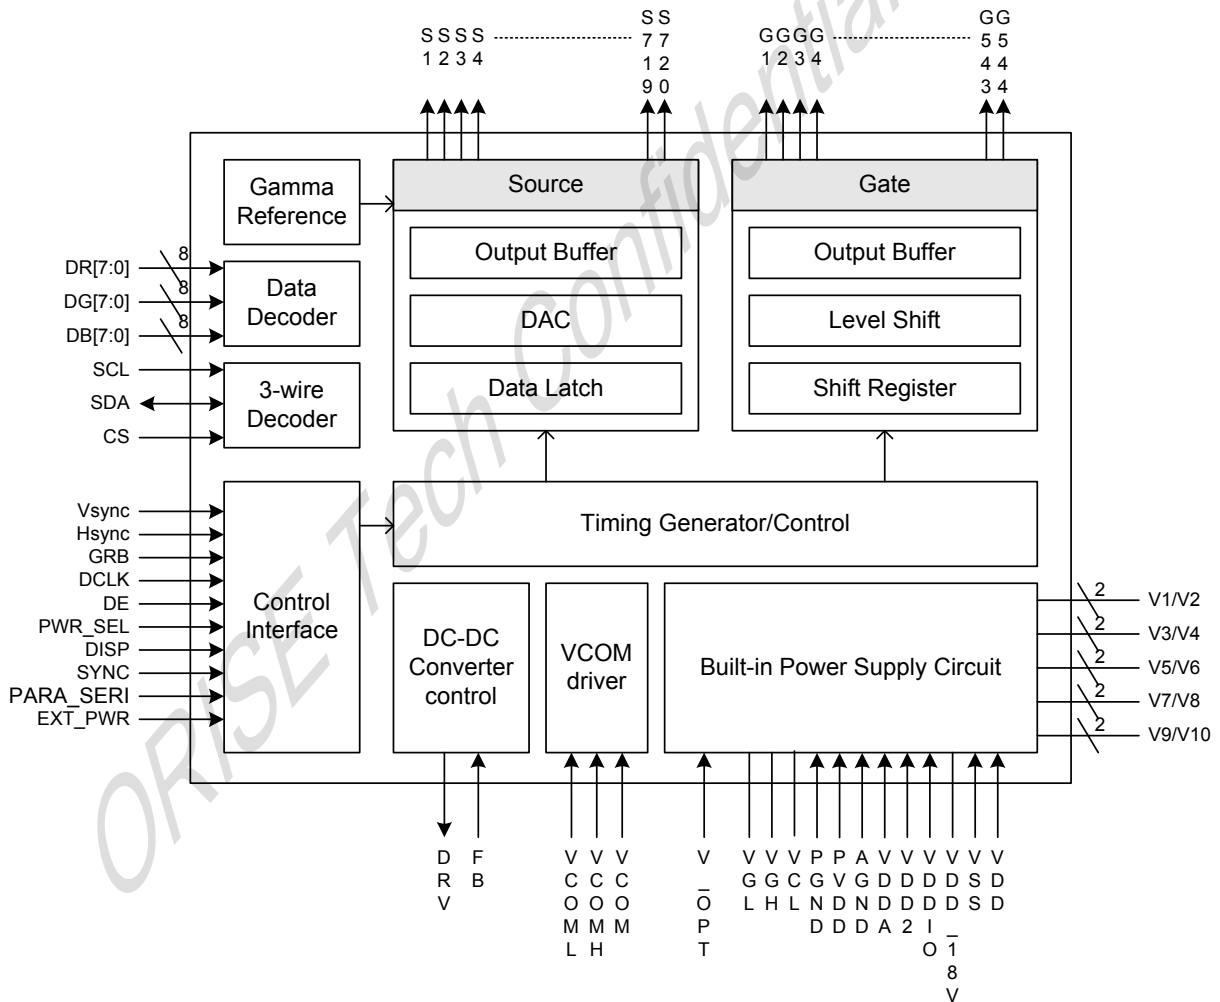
S1 S2 S3 S4 S719 S720 G1 G2 G3 G4 G543 G544

Source

Gate

Gamma Reference

Output Buffer

DAC

Data Latch

Output Buffer

Level Shift

Shift Register

DR[7:0] 8

DG[7:0] 8

DB[7:0] 8

Data Decoder

SCL

SDA

CS

3-wire Decoder

Vsync

Hsync

GRB

DCLK

DE

PWR_SEL

DISP

SYNC

PARA_SERI

EXT_PWR

Control Interface

Timing Generator/Control

DC-DC Converter control

VCOM driver

Built-in Power Supply Circuit

2 V1/V2

2 V3/V4

2 V5/V6

2 V7/V8

2 V9/V10

DRV FB VCOML VCOMH VCOM V_OPT VGL VGH VCL PGND PVDD AGND VDDA VDD2 VDDIO VDD_18V VSS VDD

ORISE Tech Confidential